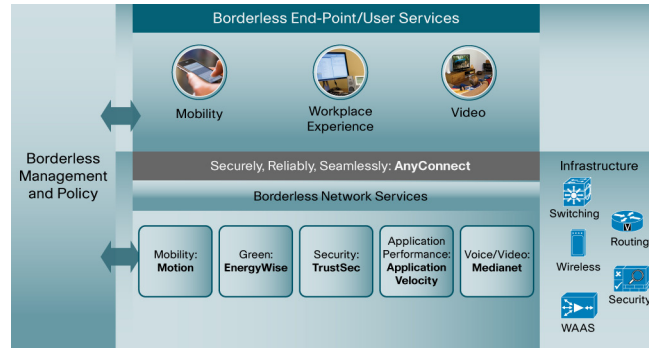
Borderless End-Point/User Services

Mobility

Workplace Experience

Video

Borderless Management and Policy

Securely, Reliably, Seamlessly: AnyConnect

Borderless Network Services

Mobility: Motion

Green: EnergyWise

Security: TrustSec

Application Performance: Application Velocity

Voice/Video: Medianet

Infrastructure

Switching

Routing

Wireless

Security

WAAS